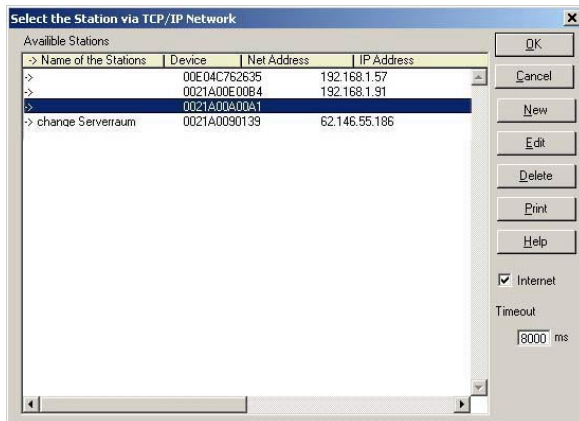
Select the Station via TCP/IP Network

Availible Stations

| -> Name of the Stations | Device | Net Address | IP Address |
|---|---|---|---|
| -> | | 00E04C762635 | 192.168.1.57 |
| -> | | 0021A00E00B4 | 192.168.1.91 |
| -> | | 0021A00A00A1 | |
| -> change Serverraum | | 0021A0090139 | 62.146.55.186 |

OK

Cancel

New

Edit

Delete

Print

Help

Internet

Timeout

8000 ms